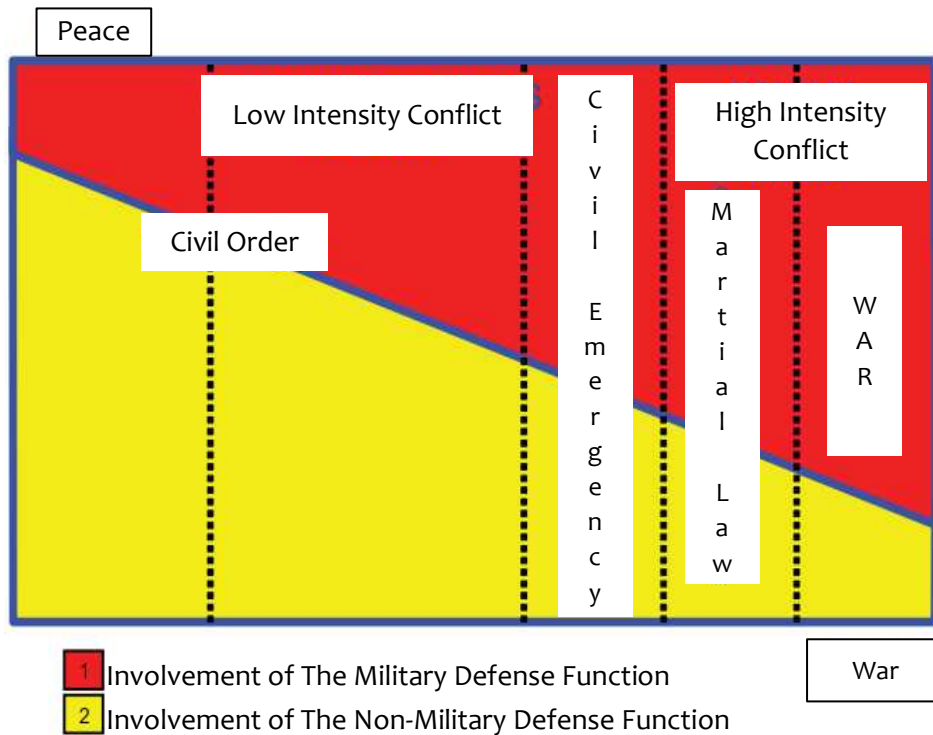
Peace

Low Intensity Conflict

Civil Order

Civil Emergency

High Intensity Conflict

Martial Law

WAR

War

1 Involvement of The Military Defense Function

2 Involvement of The Non-Military Defense Function